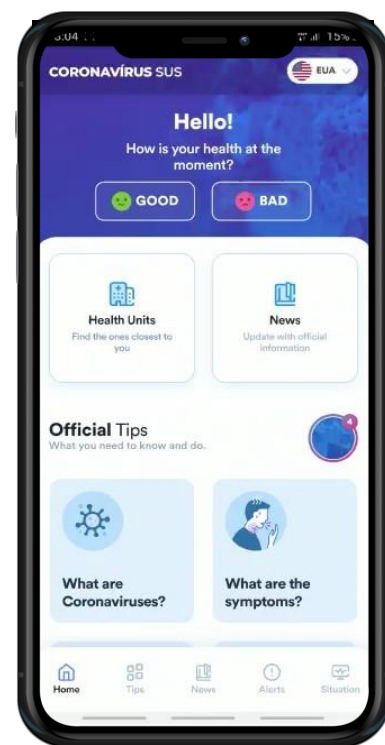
5:04

15%

CORONAVÍRUS SUS

EUA

Hello!

How is your health at the moment?

GOOD

BAD

Health Units

Find the ones closest to you

News

Update with official information

Official Tips

What you need to know and do.

4

What are Coronaviruses?

What are the symptoms?

Home

Tips

News

Alerts

Situation